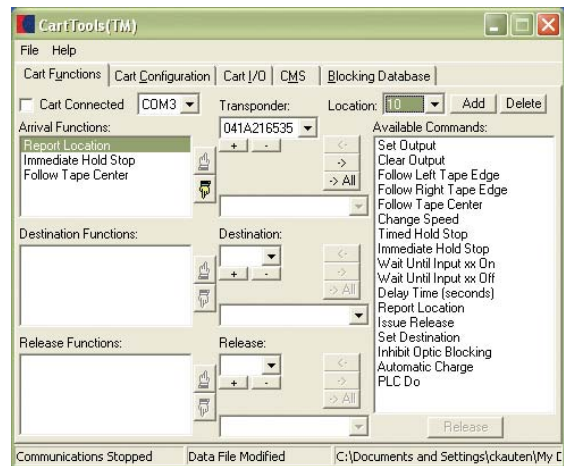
CartTools(TM)

File Help

Cart Functions | Cart Configuration | Cart I/O | CMS | Blocking Database

Cart Connected COM3

Transponder:

Location: 10

Add

Delete

Arrival Functions:

Report Location
Immediate Hold Stop
Follow Tape Center

041A216535

+ -

<-
->
-> All

Available Commands:

Set Output
Clear Output
Follow Left Tape Edge
Follow Right Tape Edge
Follow Tape Center
Change Speed
Timed Hold Stop
Immediate Hold Stop
Wait Until Input xx On
Wait Until Input xx Off
Delay Time (seconds)
Report Location
Issue Release
Set Destination
Inhibit Optic Blocking
Automatic Charge
PLC Do

Destination Functions:

Destination:

+ -

<-
->
-> All

Release Functions:

Release:

+ -

<-
->
-> All

Release

Communications Stopped | Data File Modified | C:\Documents and Settings\ckauten\My D